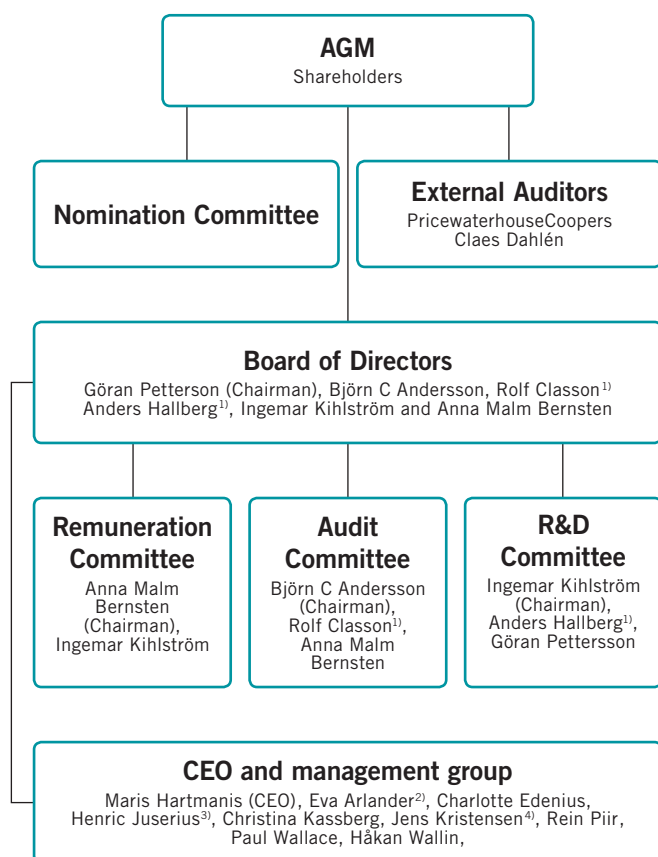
AGM
Shareholders

Nomination Committee

External Auditors
PricewaterhouseCoopers
Claes Dahlén

Board of Directors
Göran Petterson (Chairman), Björn C Andersson, Rolf Classon$^{1)}$ Anders Hallberg$^{1)}$, Ingemar Kihlström and Anna Malm Bernsten

Remuneration Committee
Anna Malm Bernsten (Chairman), Ingemar Kihlström

Audit Committee
Björn C Andersson (Chairman), Rolf Classon$^{1)}$, Anna Malm Bernsten

R&D Committee
Ingemar Kihlström (Chairman), Anders Hallberg$^{1)}$, Göran Pettersson

CEO and management group
Maris Hartmanis (CEO), Eva Arlander$^{2)}$, Charlotte Edenius, Henric Juserius$^{3)}$, Christina Kassberg, Jens Kristensen$^{4)}$, Rein Piir, Paul Wallace, Håkan Wallin,